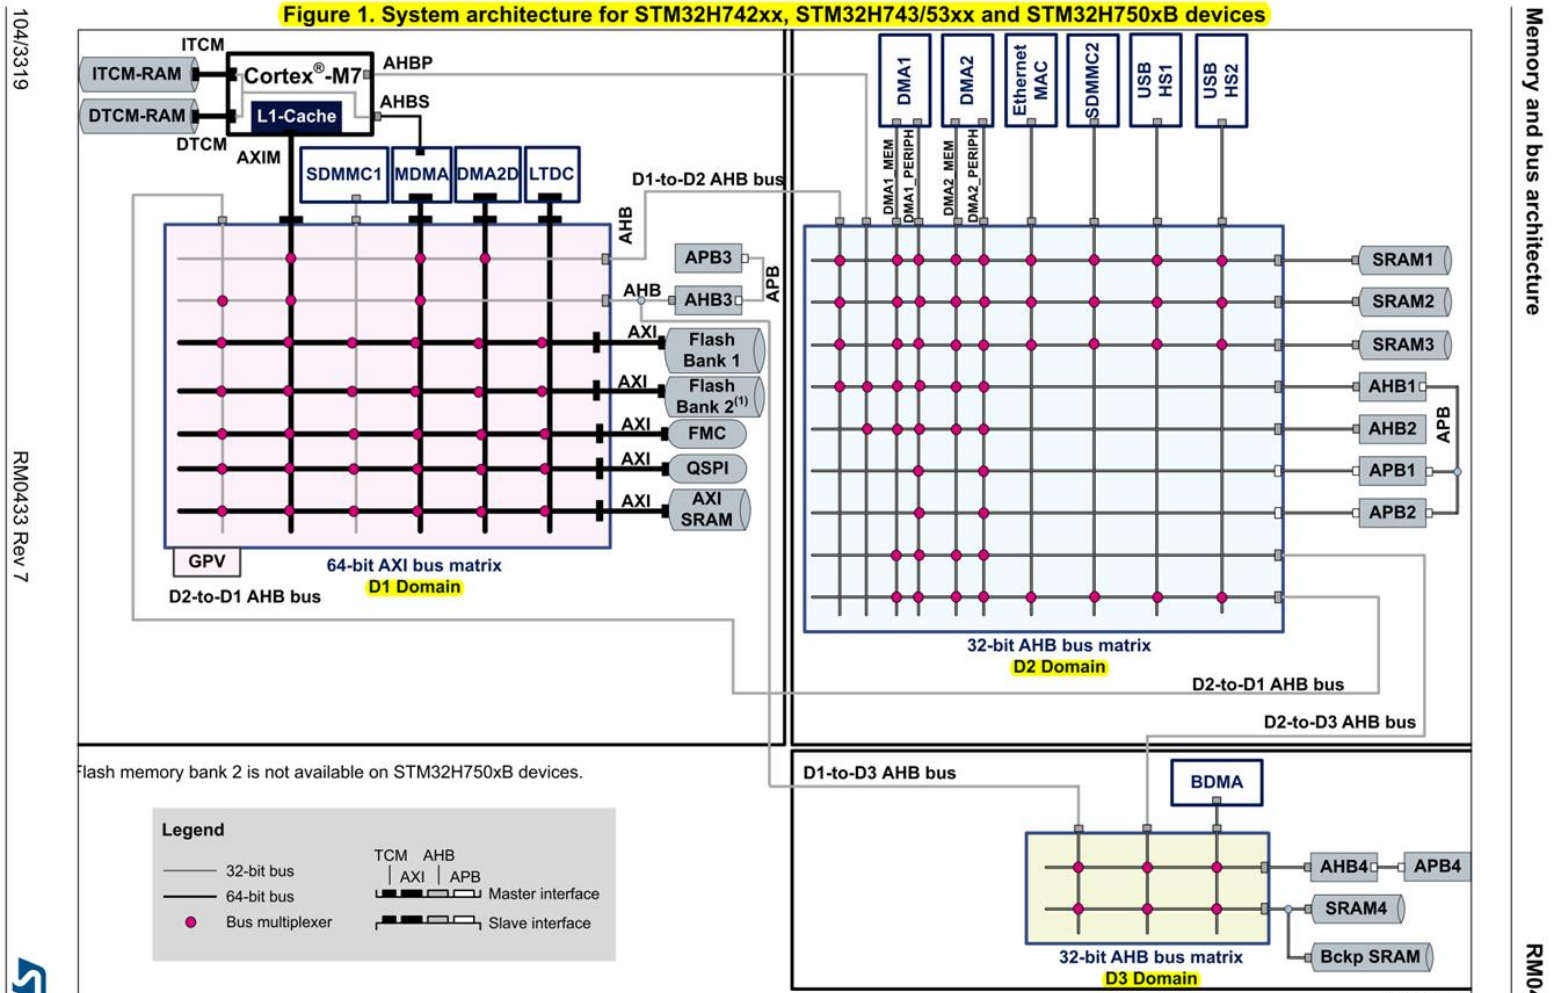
104/3319

RM0433 Rev 7

Memory and bus architecture

RM0

Figure 1. System architecture for STM32H742xx, STM32H743/53xx and STM32H750xB devices

ITCM
ITCM-RAM
DTCM-RAM
DTCM
Cortex®-M7
L1-Cache
AHBP
AHBS
AXIM
SDMMC1
MDMA
DMA2D
LTDC
D1-to-D2 AHB bus
AHB
APB3
AHB
AHB3
APB
AXI
Flash Bank 1
AXI
Flash Bank 2$^{(1)}$
AXI
FMC
AXI
QSPI
AXI
AXI SRAM
GPV
64-bit AXI bus matrix
D1 Domain
D2-to-D1 AHB bus

DMA1
DMA2
Ethernet MAC
SDMMC2
USB HS1
USB HS2
DMA1_MEM
DMA1_PERIPH
DMA2_MEM
DMA2_PERIPH
SRAM1
SRAM2
SRAM3
AHB1
AHB2
APB1
APB2
APB
32-bit AHB bus matrix
D2 Domain
D2-to-D1 AHB bus
D2-to-D3 AHB bus

Flash memory bank 2 is not available on STM32H750xB devices.

D1-to-D3 AHB bus
BDMA
AHB4
APB4
SRAM4
Bckp SRAM
32-bit AHB bus matrix
D3 Domain

Legend
32-bit bus
64-bit bus
Bus multiplexer
TCM AHB
AXI APB
Master interface
Slave interface